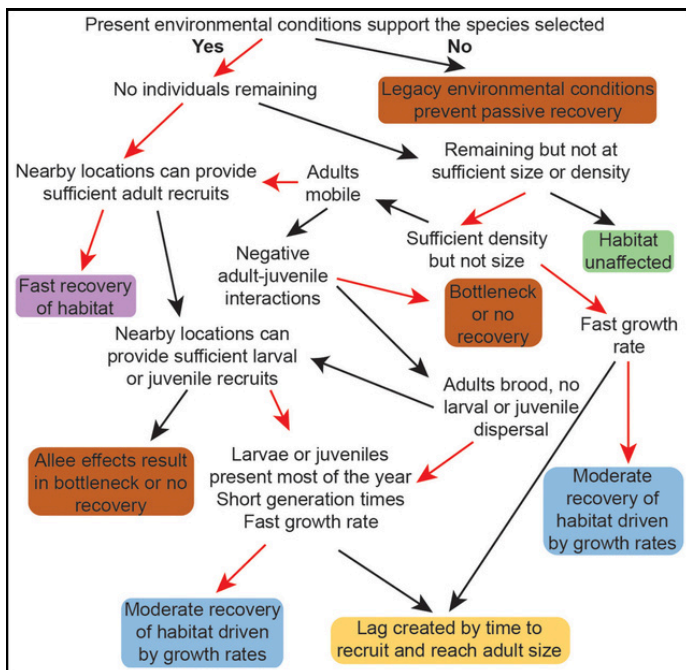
Present environmental conditions support the species selected

Yes

No

Legacy environmental conditions prevent passive recovery

No individuals remaining

Remaining but not at sufficient size or density

Nearby locations can provide sufficient adult recruits

Adults mobile

Sufficient density but not size

Habitat unaffected

Fast recovery of habitat

Negative adult-juvenile interactions

Bottleneck or no recovery

Fast growth rate

Nearby locations can provide sufficient larval or juvenile recruits

Adults brood, no larval or juvenile dispersal

Allee effects result in bottleneck or no recovery

Larvae or juveniles present most of the year
Short generation times
Fast growth rate

Moderate recovery of habitat driven by growth rates

Moderate recovery of habitat driven by growth rates

Lag created by time to recruit and reach adult size